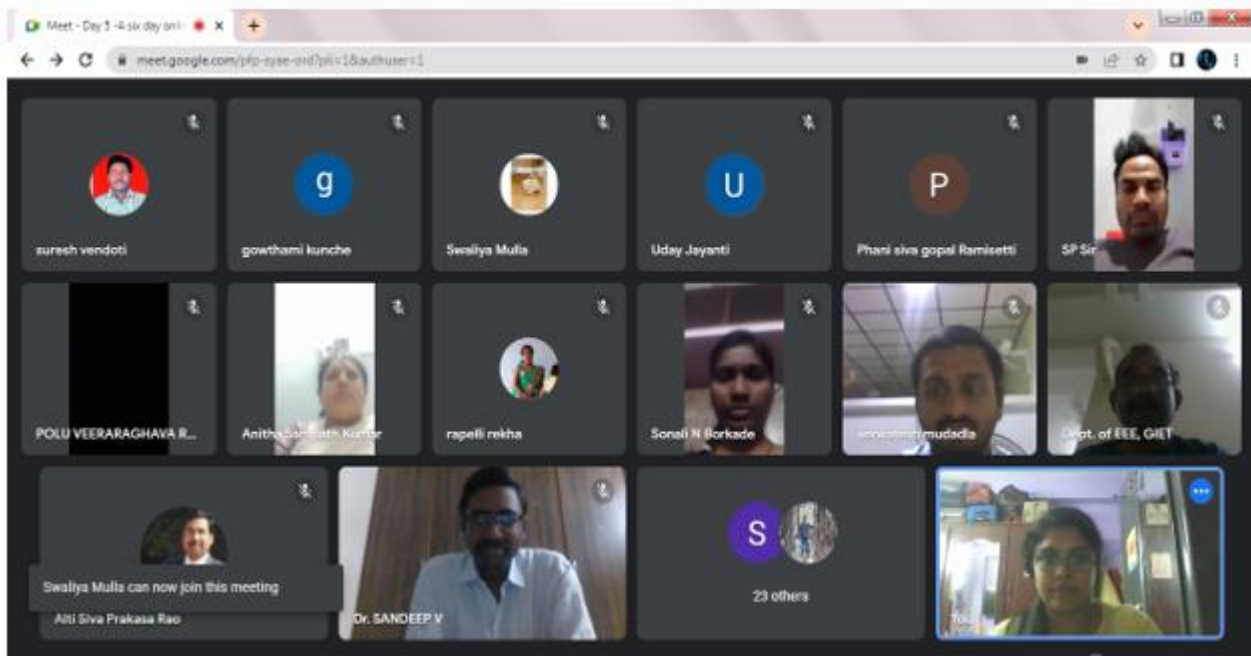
Meet - Day 5 -4 six day onl

meet.google.com/pfp-syae-ord?pli=1&authuser=1

suresh vendoti

g

gowthami kunche

Swaliya Mulla

U

Uday Jayanti

P

Phani siva gopal Ramisetti

SP Sir

POLU VEERARAGHAVA R...

Anitha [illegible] Kumar

rapelli rekha

Sonali N Borkade

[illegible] mudadla

Dept. of EEE, GIET

Swaliya Mulla can now join this meeting

Alti Siva Prakasa Rao

Dr. SANDEEP V

S

23 others

You